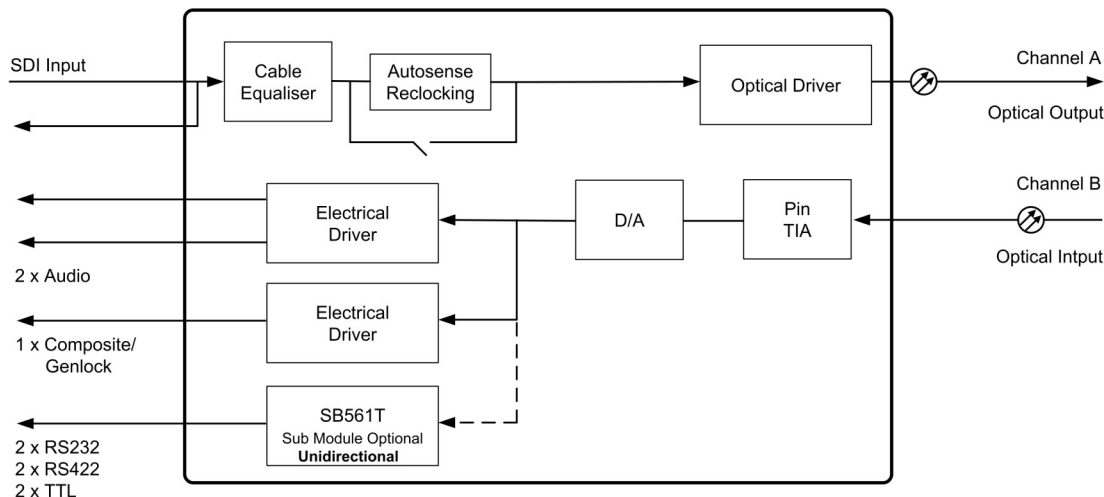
SDI Input

Cable Equaliser

Autosense Reclocking

Optical Driver

Channel A

Optical Output

Channel B

Optical Intput

Electrical Driver

D/A

Pin TIA

2 x Audio

Electrical Driver

1 x Composite/ Genlock

SB561T
Sub Module Optional
**Unidirectional**

2 x RS232
2 x RS422
2 x TTL